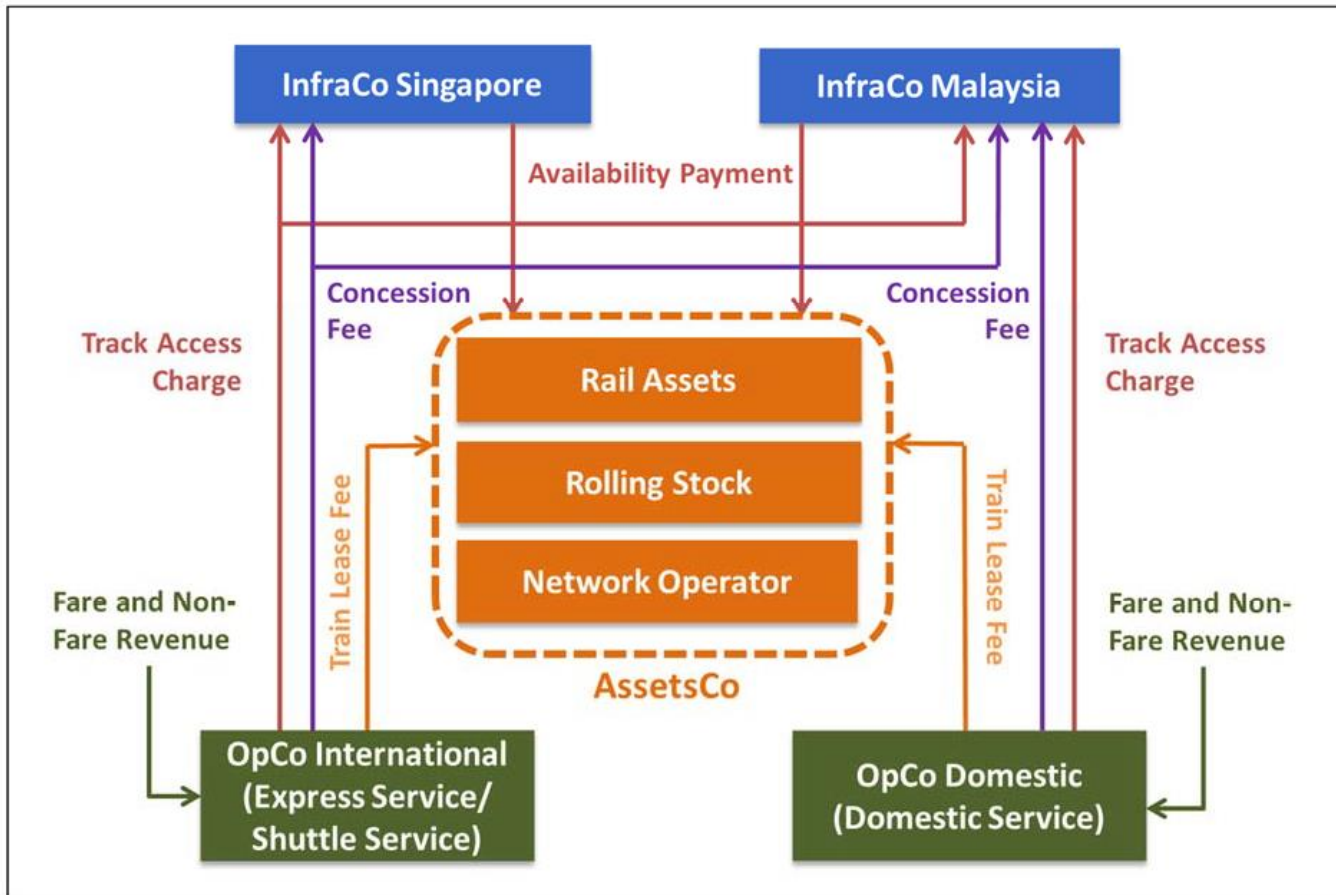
InfraCo Singapore

InfraCo Malaysia

Availability Payment

Concession Fee

Concession Fee

Track Access Charge

Track Access Charge

Rail Assets

Rolling Stock

Network Operator

AssetsCo

Train Lease Fee

Train Lease Fee

Fare and Non-Fare Revenue

Fare and Non-Fare Revenue

OpCo International (Express Service/ Shuttle Service)

OpCo Domestic (Domestic Service)